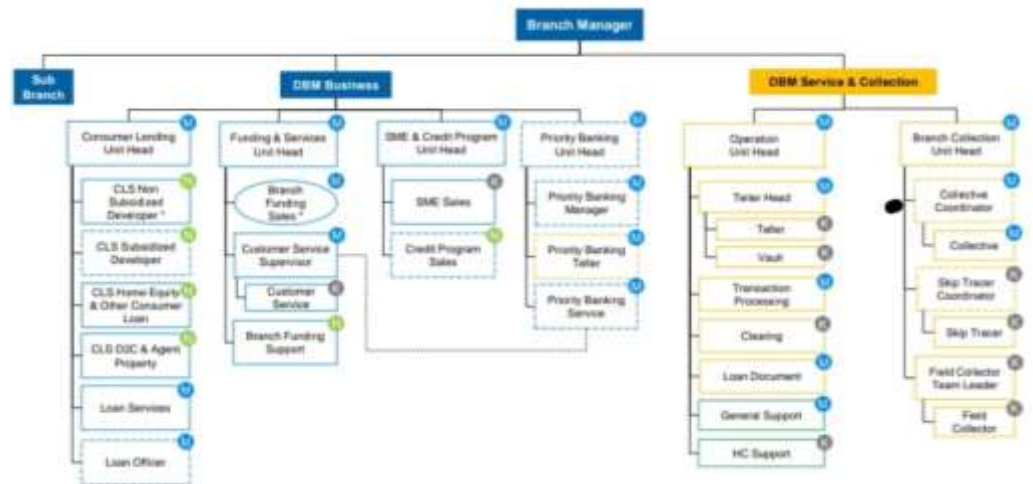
Branch Manager

Sub Branch

DBM Business

DBM Service & Collection

Consumer Lending Unit Head M

CLS Non Subsidized Developer * N

CLS Subsidized Developer N

CLS Home Equity & Other Consumer Loan N

CLS D2C & Agent Property N

Loan Services M

Loan Officer M

Funding & Services Unit Head M

Branch Funding Sales * M

Customer Service Supervisor M

Customer Service K

Branch Funding Support N

SME & Credit Program Unit Head M

SME Sales K

Credit Program Sales N

Priority Banking Unit Head M

Priority Banking Manager M

Priority Banking Teller M

Priority Banking Service M

Operation Unit Head M

Teller Head M

Teller K

Vault K

Transaction Processing M

Clearing K

Loan Document M

General Support M

HC Support K

Branch Collection Unit Head M

Collective Coordinator M

Collective M

Skip Tracer Coordinator K

Skip Tracer K

Field Collector Team Leader K

Field Collector K